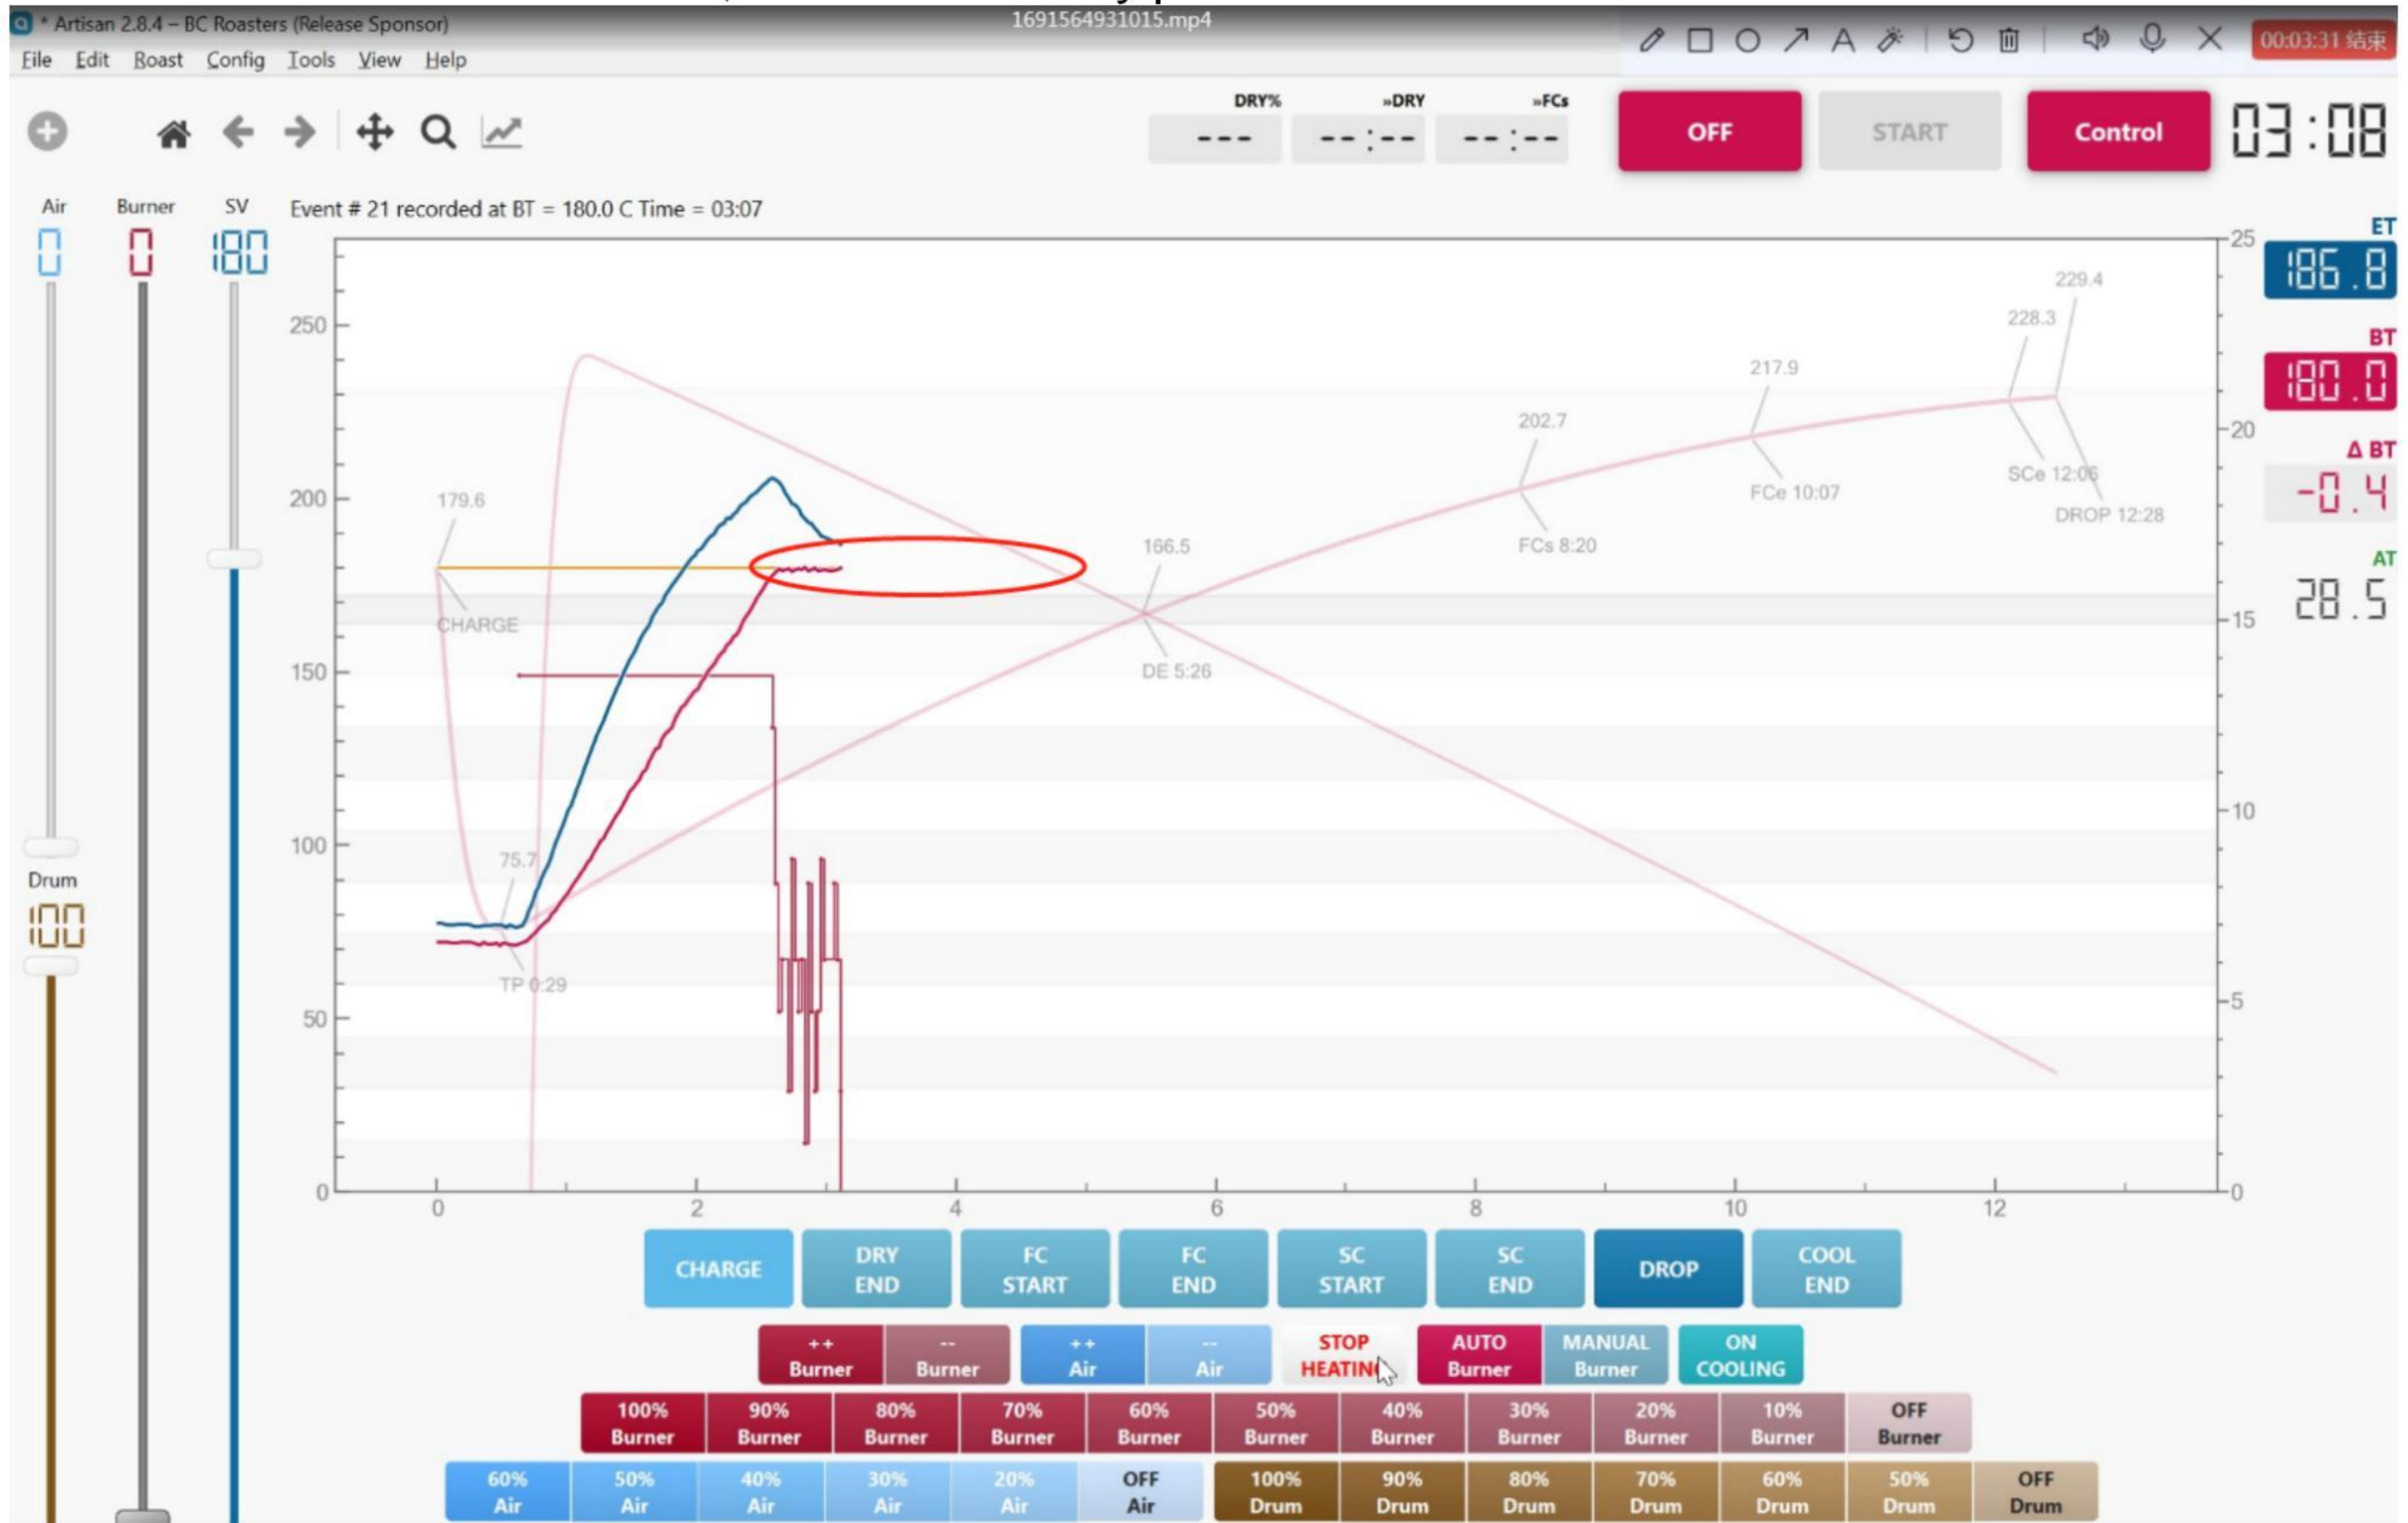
* Artisan 2.8.4 – BC Roasters (Release Sponsor)
1691564931015.mp4
00:03:31 结束

File Edit Roast Config Tools View Help

DRY% »DRY »FCs
--- --:-- --:--
OFF START Control 03:08

Air Burner SV
0 0 180
Event # 21 recorded at BT = 180.0 C Time = 03:07

ET 186.8
BT 180.0
Δ BT -0.4
AT 28.5

Drum 100

250 200 150 100 50 0
25 20 15 10 5 0
0 2 4 6 8 10 12

179.6
CHARGE
75.7
TP 0:29
166.5
DE 5:26
202.7
FCs 8:20
217.9
FCe 10:07
228.3
229.4
SCe 12:06
DROP 12:28

CHARGE | DRY END | FC START | FC END | SC START | SC END | DROP | COOL END

++ Burner | -- Burner | ++ Air | -- Air | STOP HEATING | AUTO Burner | MANUAL Burner | ON COOLING

100% Burner | 90% Burner | 80% Burner | 70% Burner | 60% Burner | 50% Burner | 40% Burner | 30% Burner | 20% Burner | 10% Burner | OFF Burner

60% Air | 50% Air | 40% Air | 30% Air | 20% Air | OFF Air | 100% Drum | 90% Drum | 80% Drum | 70% Drum | 60% Drum | 50% Drum | OFF Drum